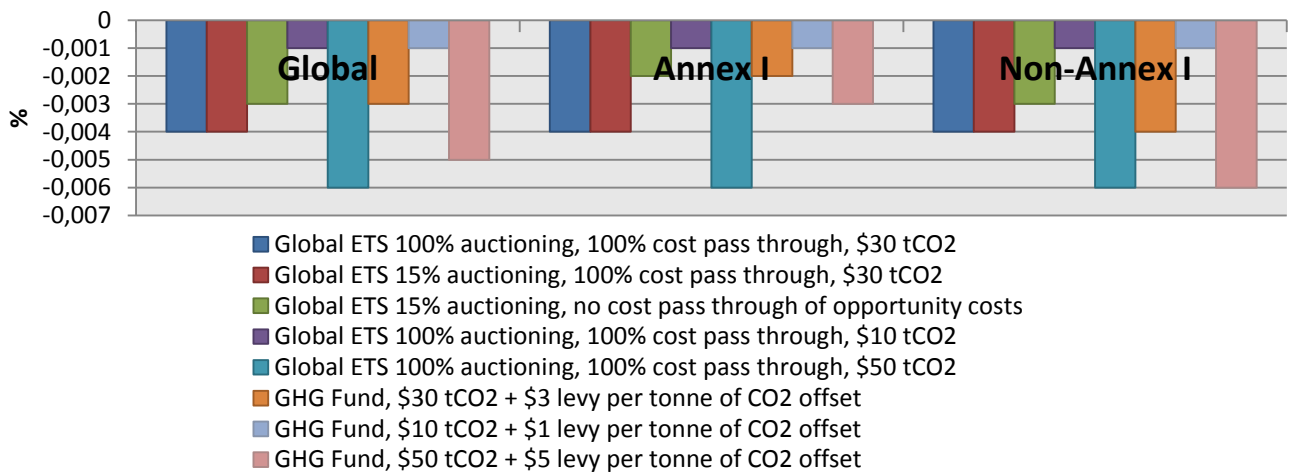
0
-0,001
-0,002
-0,003
-0,004
-0,005
-0,006
-0,007

%

Global
Annex I
Non-Annex I

Global ETS 100% auctioning, 100% cost pass through, \$30 tCO2
Global ETS 15% auctioning, 100% cost pass through, \$30 tCO2
Global ETS 15% auctioning, no cost pass through of opportunity costs
Global ETS 100% auctioning, 100% cost pass through, \$10 tCO2
Global ETS 100% auctioning, 100% cost pass through, \$50 tCO2
GHG Fund, \$30 tCO2 + \$3 levy per tonne of CO2 offset
GHG Fund, \$10 tCO2 + \$1 levy per tonne of CO2 offset
GHG Fund, \$50 tCO2 + \$5 levy per tonne of CO2 offset